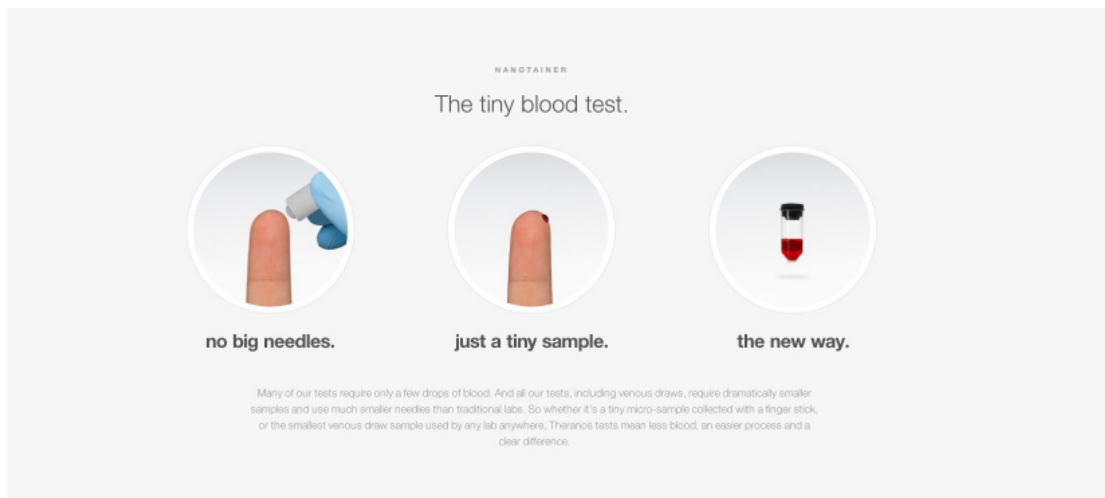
NANOTAINER

The tiny blood test.

no big needles.

just a tiny sample.

the new way.

Many of our tests require only a few drops of blood. And all our tests, including venous draws, require dramatically smaller samples and use much smaller needles than traditional labs. So whether it's a tiny micro-sample collected with a finger stick, or the smallest venous draw sample used by any lab anywhere, Theranos tests mean less blood, an easier process and a clear difference.